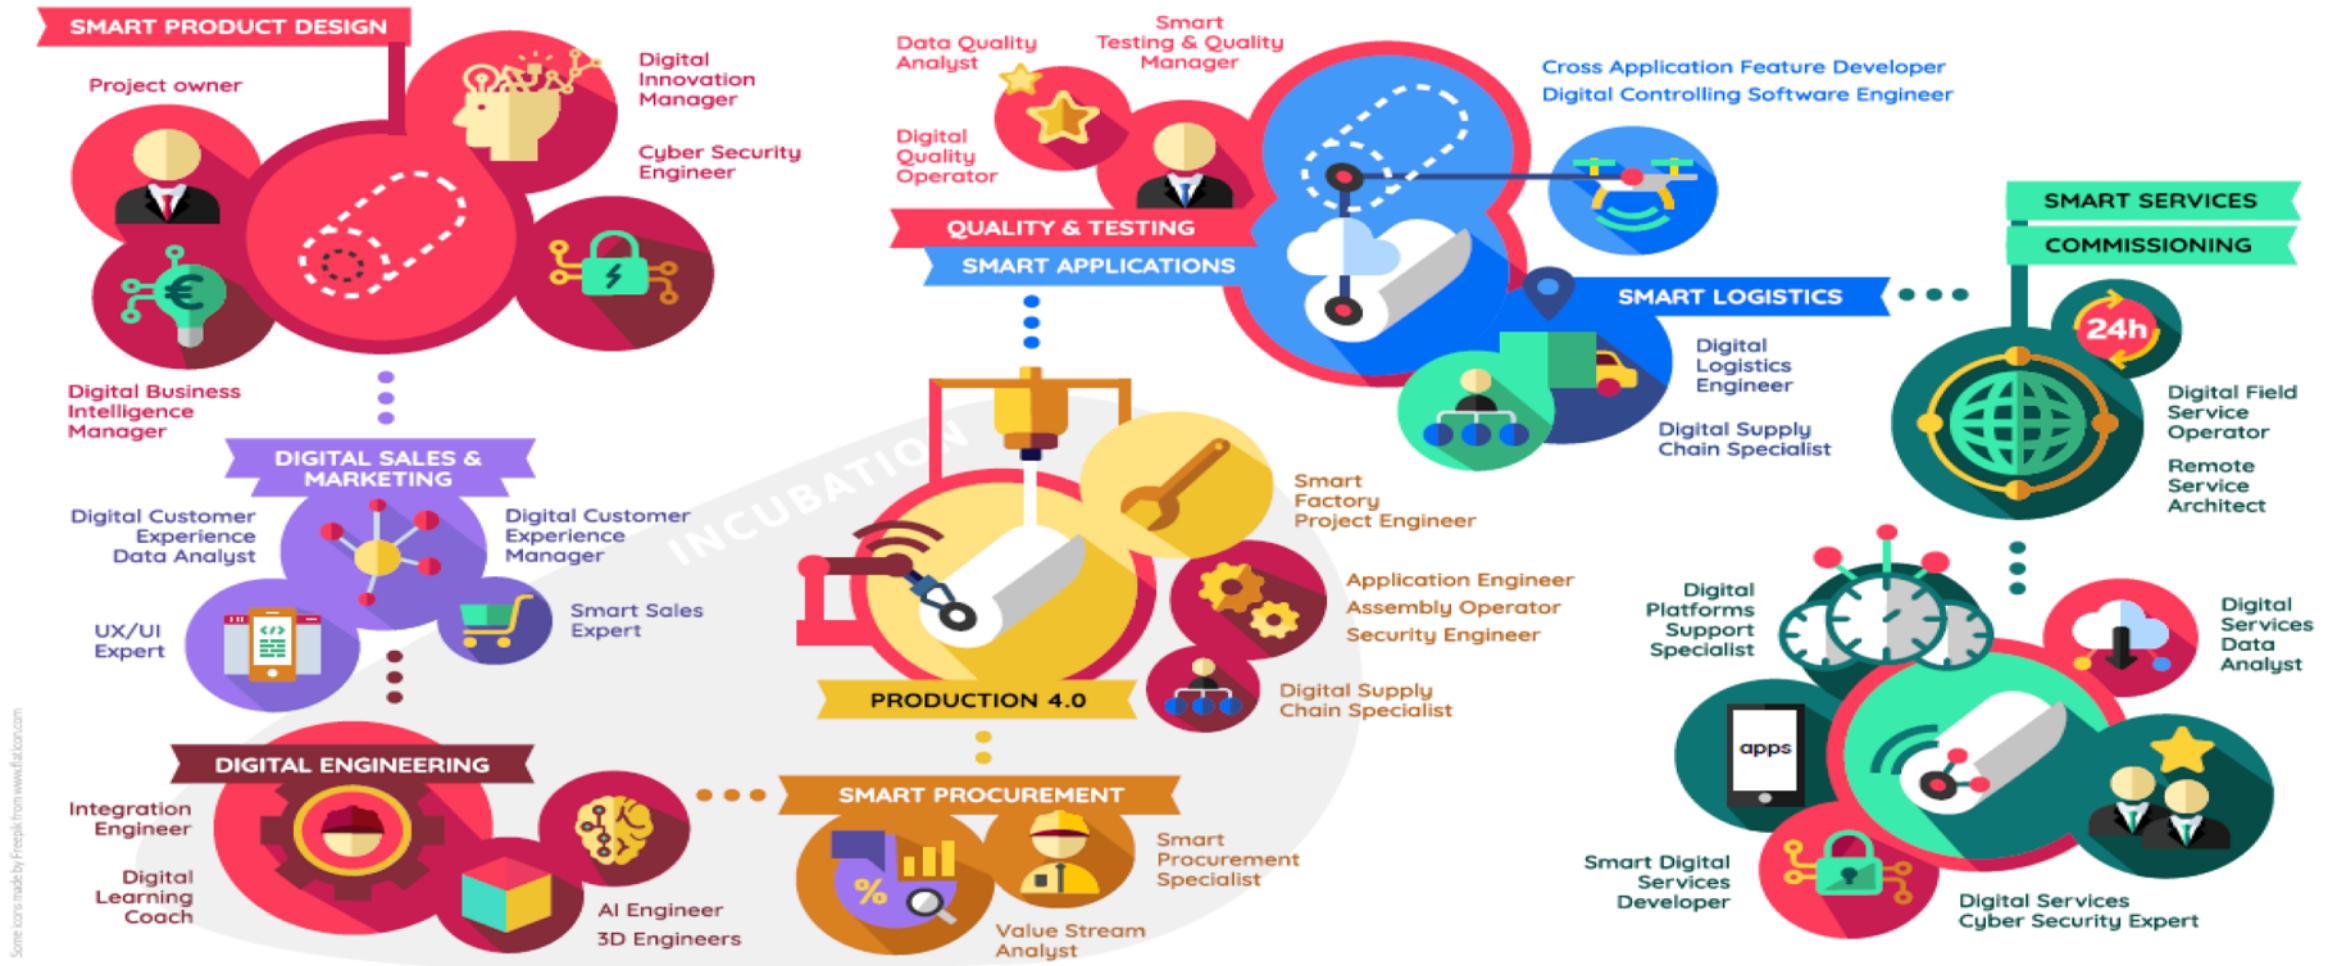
SMART PRODUCT DESIGN

Project owner

Digital Innovation Manager

Cyber Security Engineer

Digital Business Intelligence Manager

DIGITAL SALES & MARKETING

Digital Customer Experience Data Analyst

Digital Customer Experience Manager

UX/UI Expert

Smart Sales Expert

DIGITAL ENGINEERING

Integration Engineer

Digital Learning Coach

AI Engineer

3D Engineers

Data Quality Analyst

Smart Testing & Quality Manager

Digital Quality Operator

QUALITY & TESTING

SMART APPLICATIONS

Cross Application Feature Developer

Digital Controlling Software Engineer

INCUBATION

Smart Factory Project Engineer

Application Engineer

Assembly Operator

Security Engineer

Digital Supply Chain Specialist

PRODUCTION 4.0

SMART PROCUREMENT

Smart Procurement Specialist

Value Stream Analyst

SMART LOGISTICS

Digital Logistics Engineer

Digital Supply Chain Specialist

SMART SERVICES

COMMISSIONING

24h

Digital Field Service Operator

Remote Service Architect

Digital Platforms Support Specialist

Digital Services Data Analyst

apps

Smart Digital Services Developer

Digital Services Cyber Security Expert

Some icons made by Freepik from www.flaticon.com